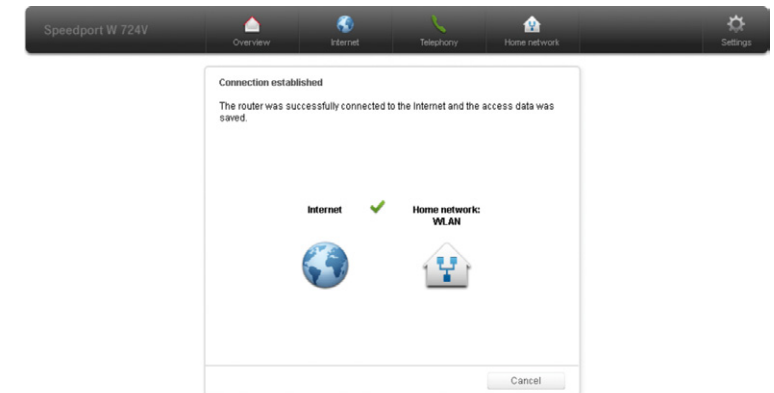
Speedport W 724V

Overview

Internet

Telephony

Home network

Settings

Connection established

The router was successfully connected to the Internet and the access data was saved.

Internet

Home network: WLAN

Cancel